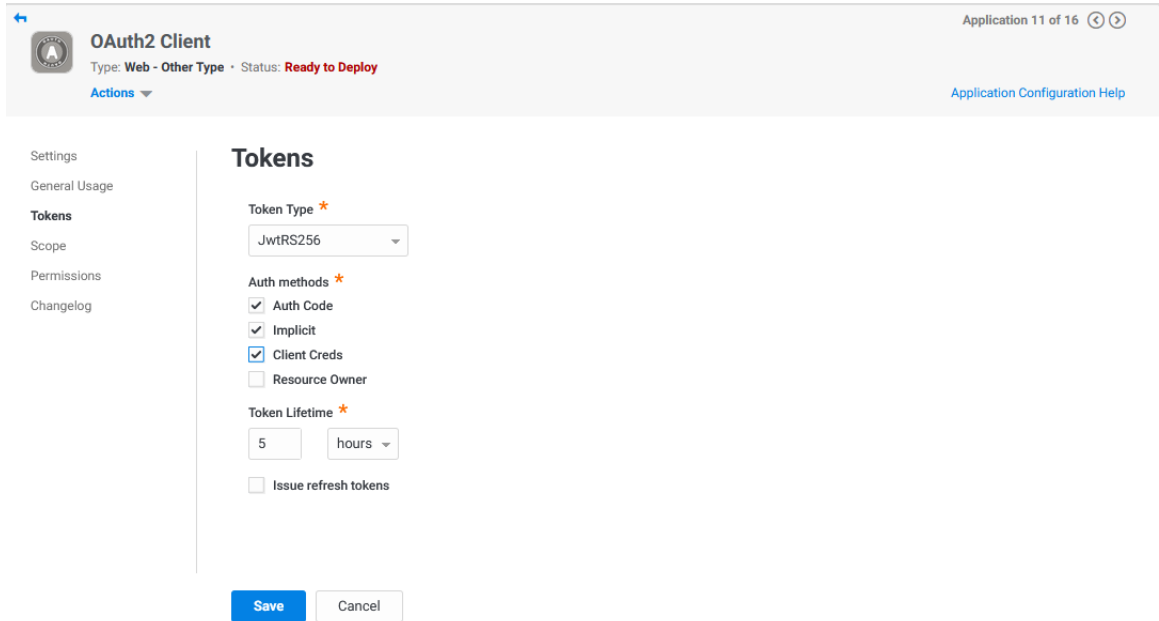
OAuth2 Client

Type: Web - Other Type • Status: Ready to Deploy

Actions

Application 11 of 16

Application Configuration Help

Settings
General Usage
Tokens
Scope
Permissions
Changelog

Tokens

Token Type *

JwtRS256

Auth methods *

Auth Code
Implicit
Client Creds
Resource Owner

Token Lifetime *

5 hours

Issue refresh tokens

Save Cancel